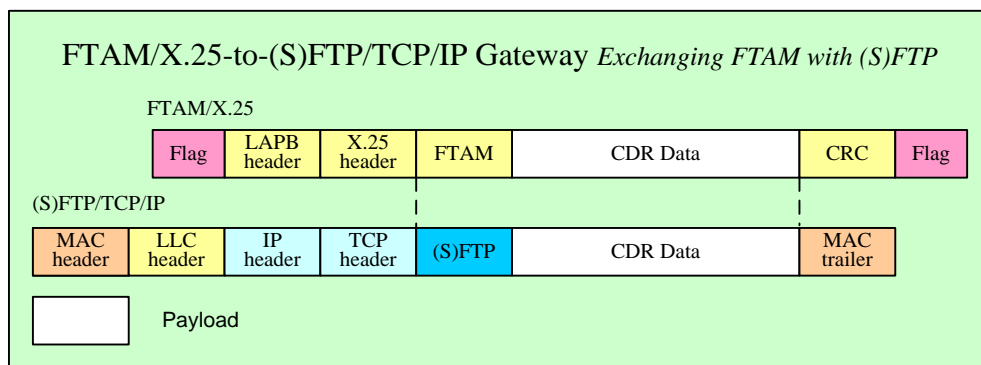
FTAM/X.25-to-(S)FTP/TCP/IP Gateway *Exchanging FTAM with (S)FTP*

FTAM/X.25

| Flag | LAPB header | X.25 header | FTAM | CDR Data | CRC | Flag |
|---|---|---|---|---|---|---|

(S)FTP/TCP/IP

| MAC header | LLC header | IP header | TCP header | (S)FTP | CDR Data | MAC trailer |
|---|---|---|---|---|---|---|

Payload